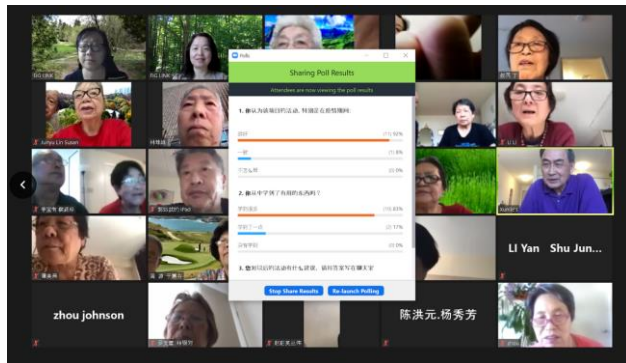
Polls

Sharing Poll Results

Attendees are now viewing the poll results

1. 你认为该项目的活动，特别是在疫情期间：

(11) 92%

(1) 8%

(0) 0%

2. 你从中学到了有用的东西吗？

(10) 83%

(2) 17%

(0) 0%

3. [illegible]

Stop Share Results

Re-launch Polling

Julyia Lin Susan

LI Yan

Shu Jun...

zhou johnson

陈洪元.杨秀芳